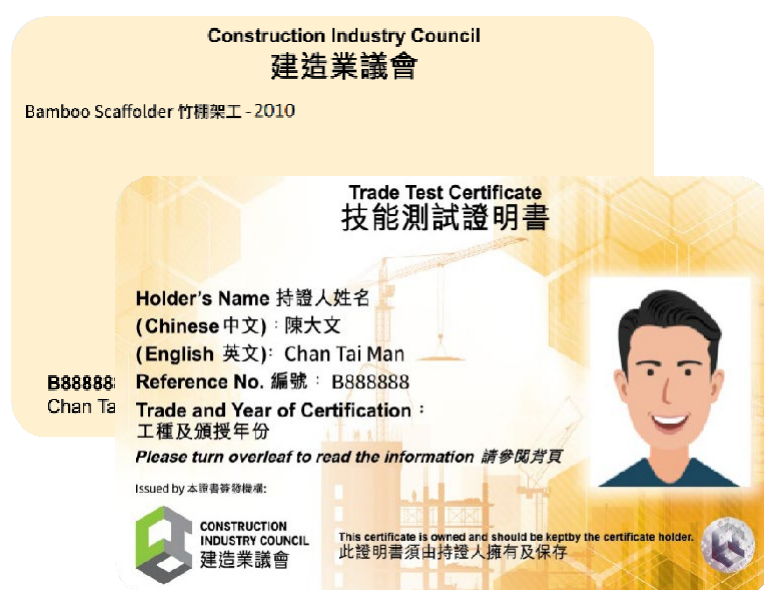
Construction Industry Council
建造業議會

Bamboo Scaffolder 竹棚架工 - 2010

B88888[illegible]
Chan Ta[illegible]

Trade Test Certificate
技能測試證明書

Holder's Name 持證人姓名
(Chinese 中文)：陳大文
(English 英文)：Chan Tai Man
Reference No. 編號：B888888
Trade and Year of Certification：
工種及頒授年份
Please turn overleaf to read the information 請參閱背頁

Issued by 本證書簽發機構:
CONSTRUCTION
INDUSTRY COUNCIL
建造業議會

This certificate is owned and should be keptby the certificate holder.
此證明書須由持證人擁有及保存